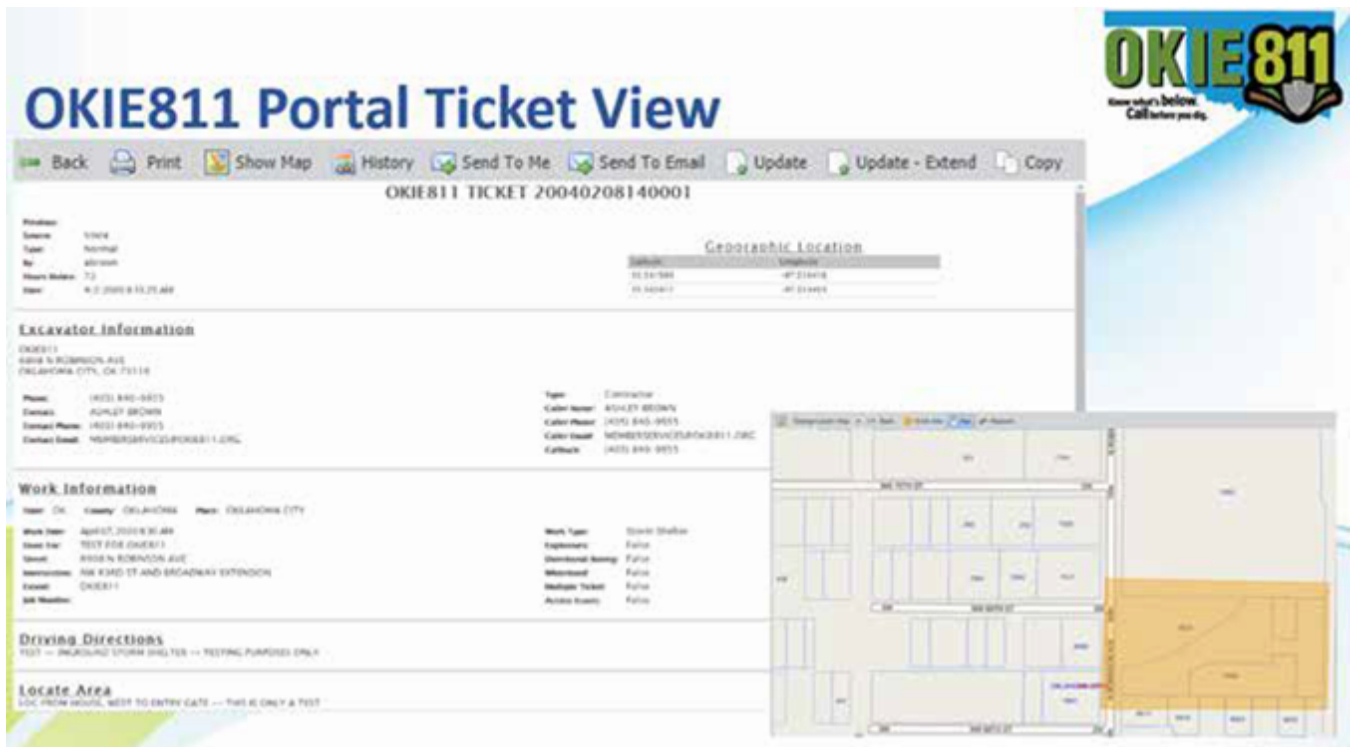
OKIE811 Portal Ticket View

OKIE811 Know what's below. Call before you dig.

Back Print Show Map History Send To Me Send To Email Update Update - Extend Copy

OKIE811 TICKET 20040208140001

Priorities:
Source: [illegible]
Type: Normal
By: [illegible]
Hours Notice: 72
Date: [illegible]

Geographic Location

| Latitude | Longitude |
|---|---|
| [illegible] | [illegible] |
| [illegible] | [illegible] |

Excavator Information

OKIE811
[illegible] N ROBINSON AVE
OKLAHOMA CITY, OK 73118

Phone: (405) 840-9955
Contact: ASHLEY BROWN
Contact Phone: (405) 840-9955
Contact Email: MEMBERSERVICES@OKIE811.ORG

Type: Contractor
Caller Name: ASHLEY BROWN
Caller Phone: (405) 840-9955
Caller Email: MEMBERSERVICES@OKIE811.ORG
Callback: (405) 840-9955

Work Information

State: OK County: OKLAHOMA Place: OKLAHOMA CITY

Work Date: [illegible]
Done For: TEST FOR OKIE811
Street: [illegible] N ROBINSON AVE
Intersection: NW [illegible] ST AND BROADWAY EXTENSION
Extent: OKIE811
Job Number:

Work Type: Storm Shelter
Explosives: False
Directional Boring: False
Whitelined: False
Multiple Ticket: False
Access Issues: False

Driving Directions
TEST -- INGROUND STORM SHELTER -- TESTING PURPOSES ONLY

Locate Area
LOC FROM HOUSE WEST TO ENTRY GATE -- THIS IS ONLY A TEST